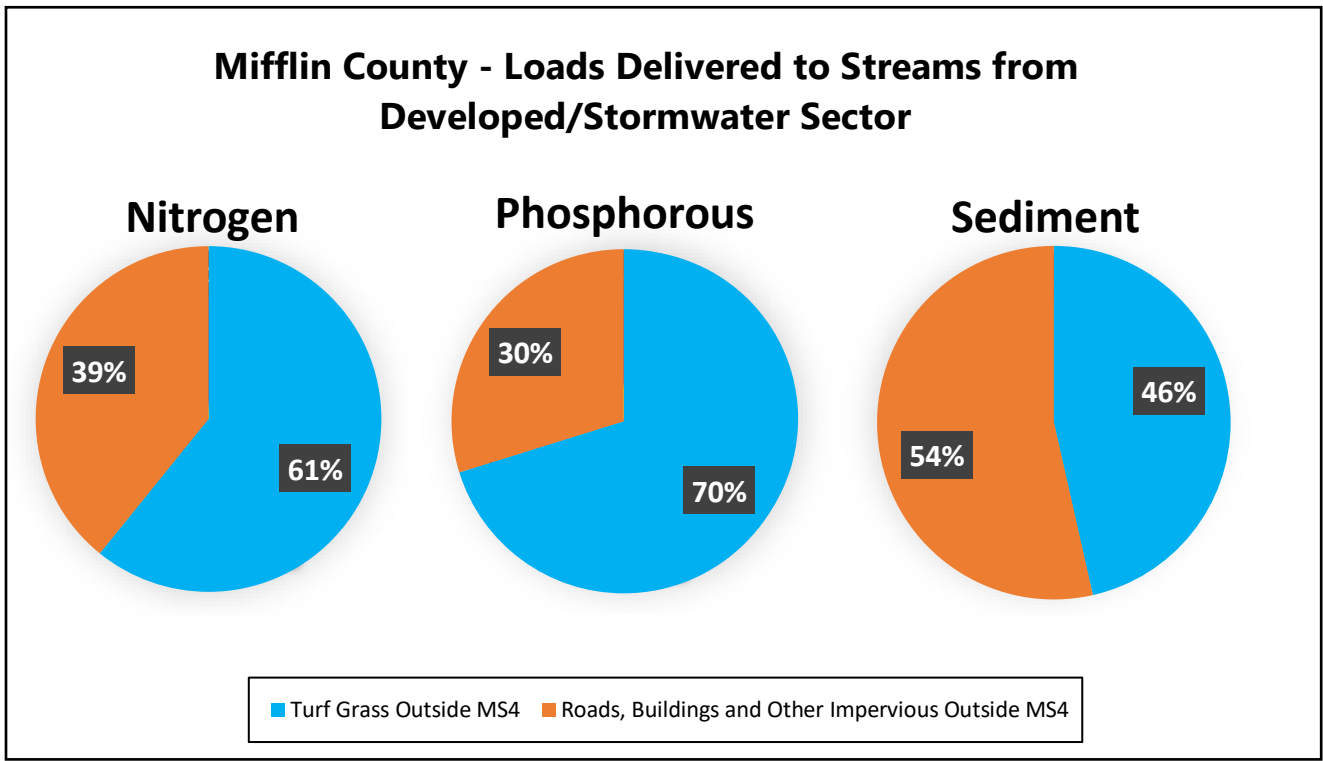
Mifflin County - Loads Delivered to Streams from Developed/Stormwater Sector

Nitrogen

39%

61%

Phosphorous

30%

70%

Sediment

46%

54%

Turf Grass Outside MS4 Roads, Buildings and Other Impervious Outside MS4